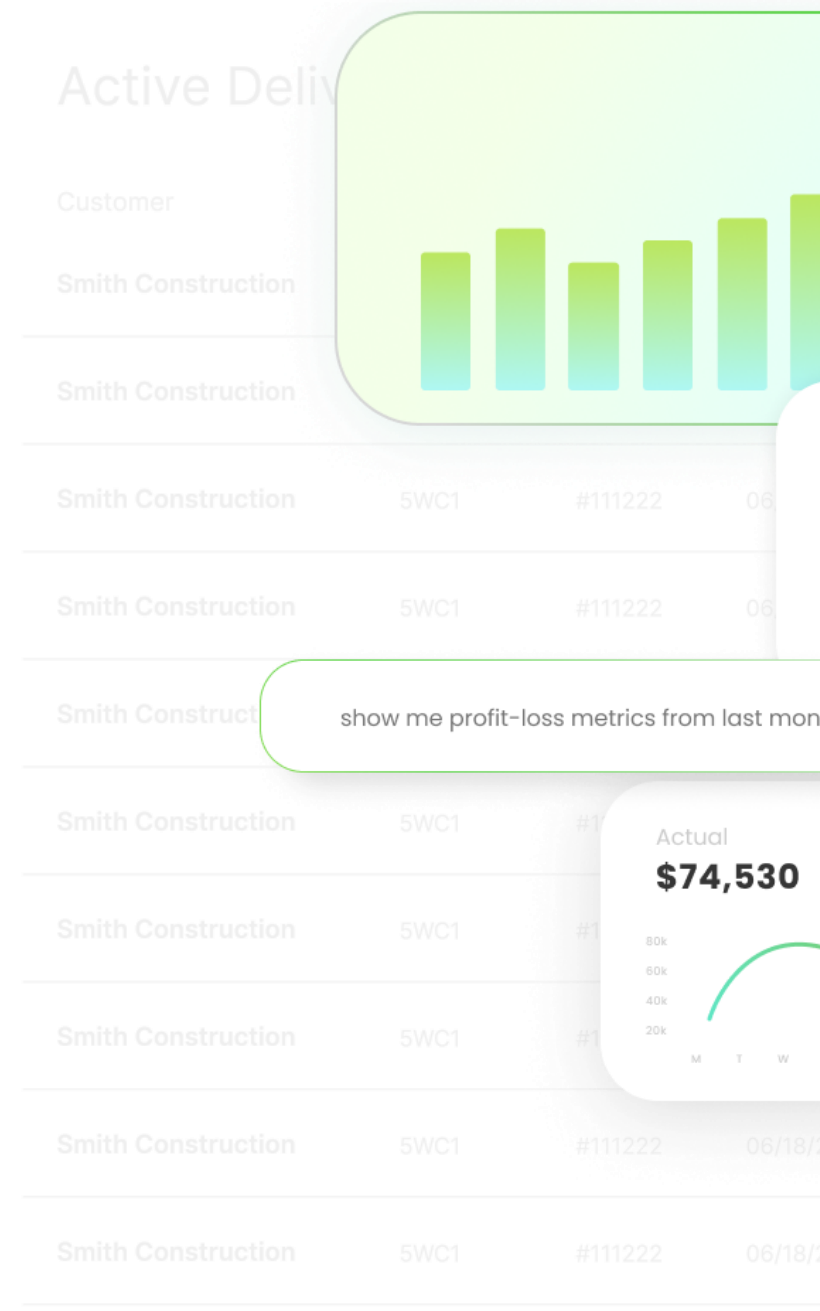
Active Deliv

Customer

| | | | |
|---|---|---|---|
| Smith Construction | | | |
| Smith Construction | | | |
| Smith Construction | 5WC1 | #111222 | 06, |
| Smith Construction | 5WC1 | #111222 | 06, |
| Smith Construct | | | |
| Smith Construction | 5WC1 | #1 | |
| Smith Construction | 5WC1 | #1 | |
| Smith Construction | 5WC1 | #1 | |
| Smith Construction | 5WC1 | #111222 | 06/18/ |
| Smith Construction | 5WC1 | #111222 | 06/18/ |

show me profit-loss metrics from last mon

Actual
$74,530

80k
60k
40k
20k

M T W